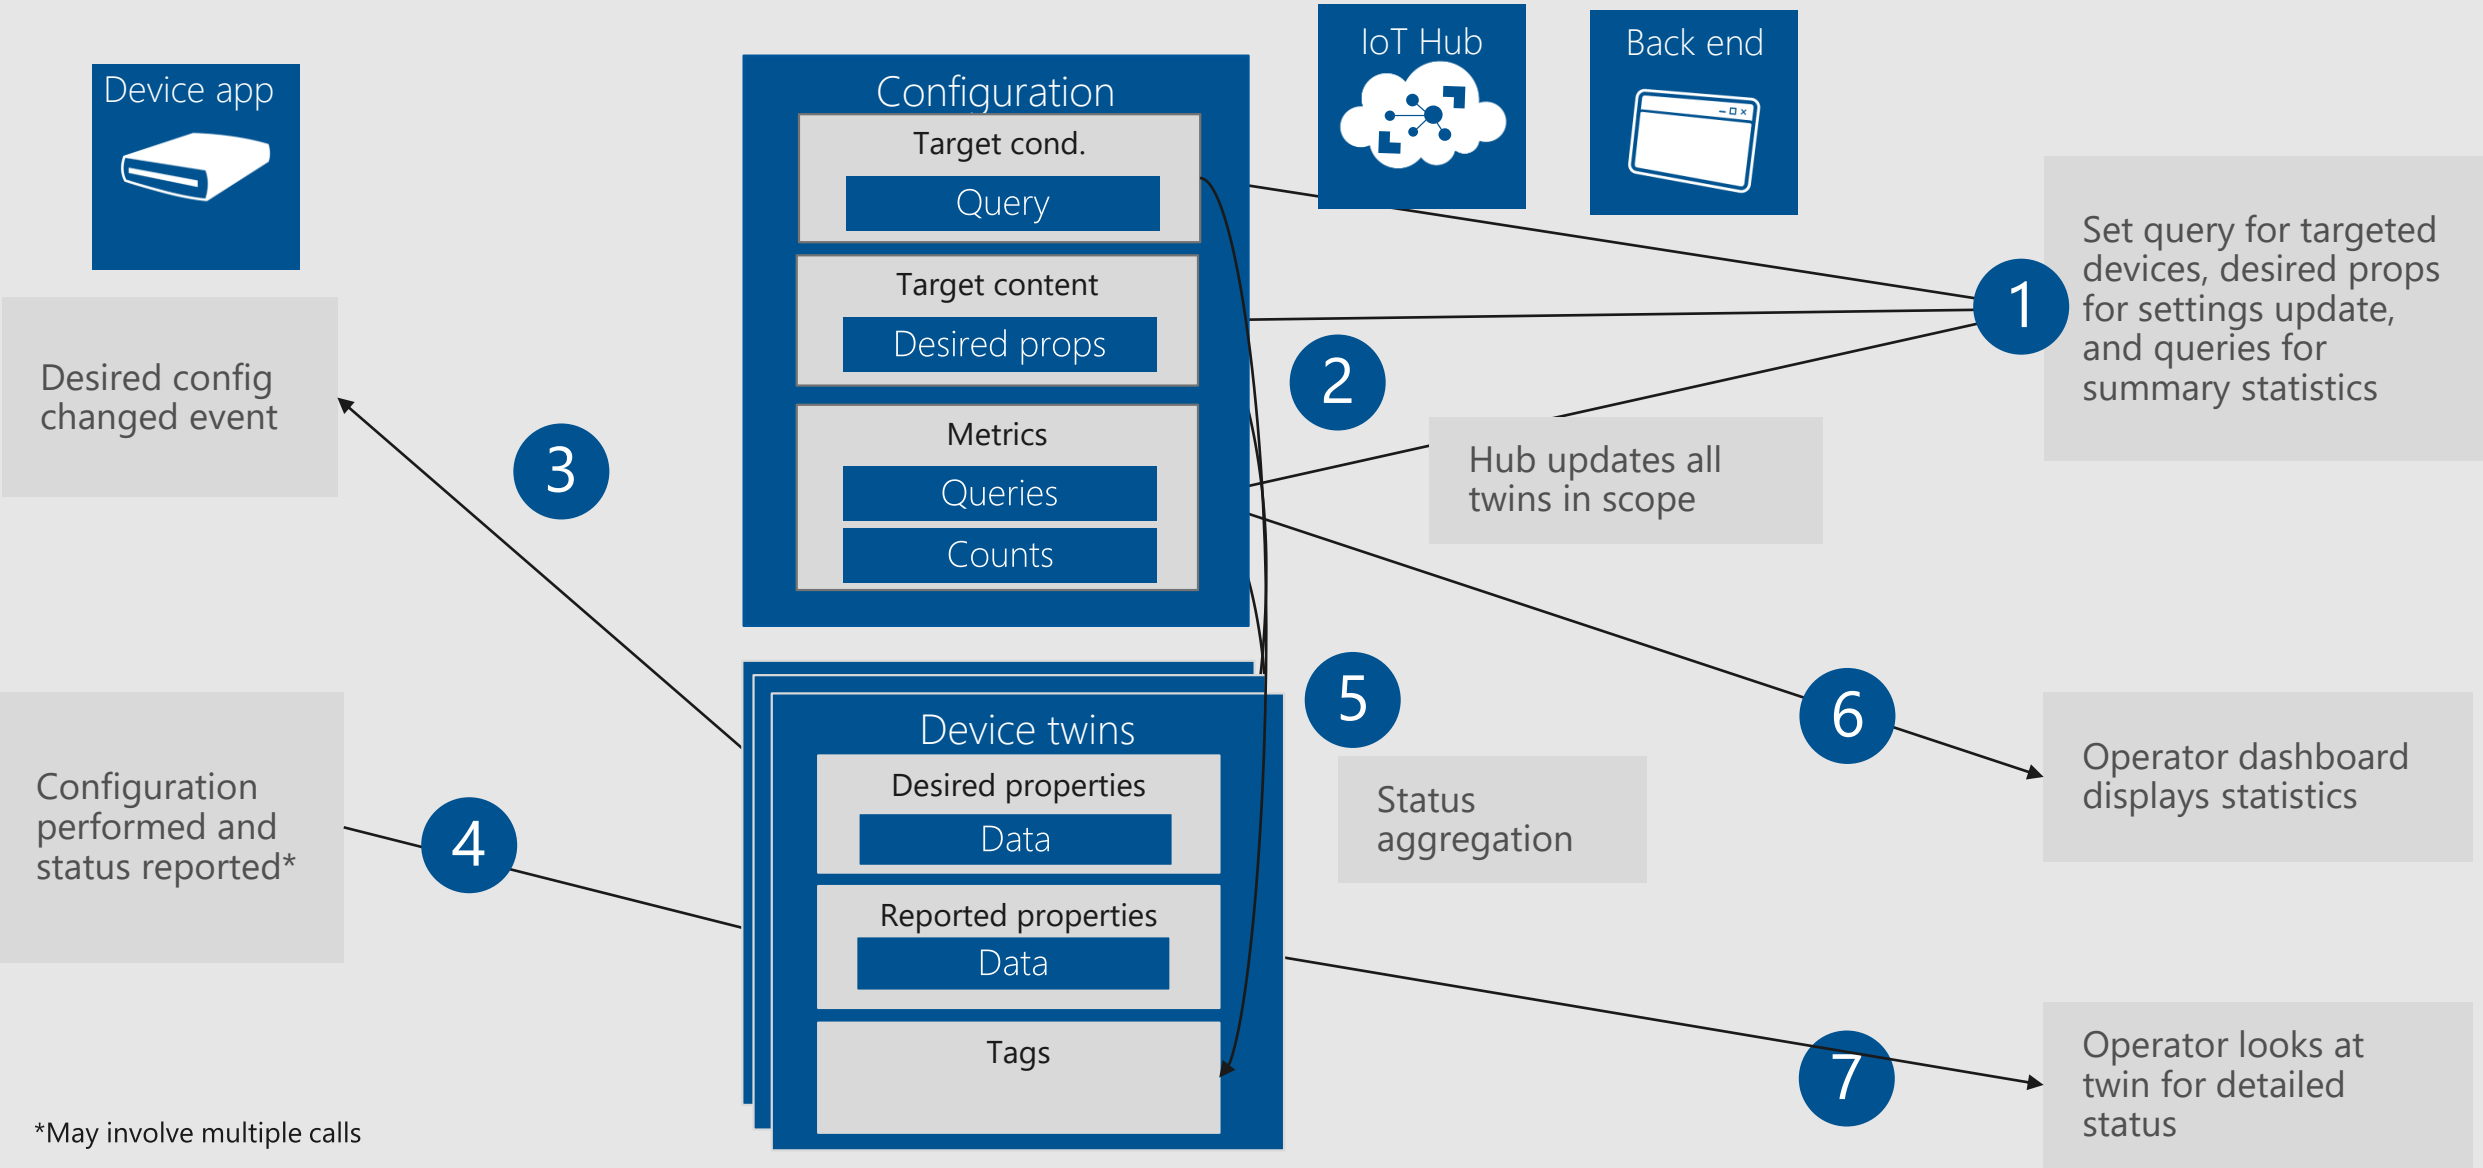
Device app

Configuration

Target cond.

Query

Target content

Desired props

Metrics

Queries

Counts

IoT Hub

Back end

1

Set query for targeted devices, desired props for settings update, and queries for summary statistics

2

Hub updates all twins in scope

Desired config changed event

3

Device twins

Desired properties

Data

Reported properties

Data

Tags

5

Status aggregation

6

Operator dashboard displays statistics

Configuration performed and status reported*

4

7

Operator looks at twin for detailed status

*May involve multiple calls